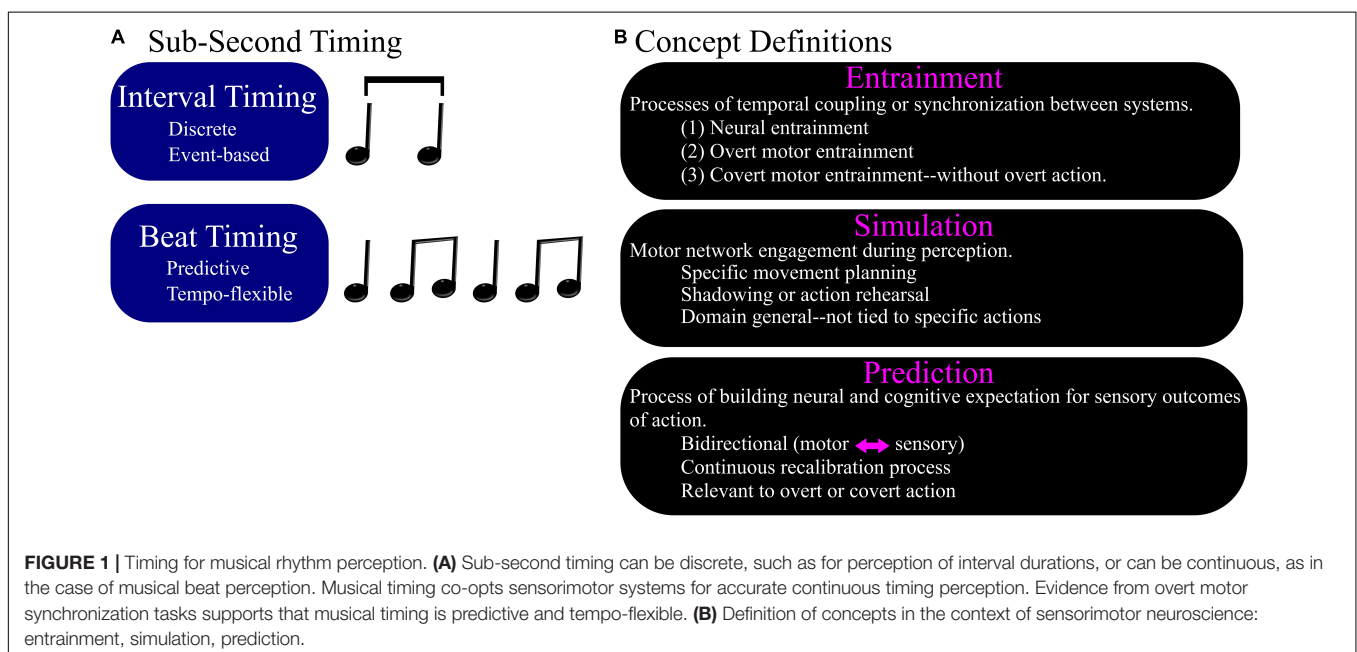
A Sub-Second Timing

Interval Timing
Discrete
Event-based

Beat Timing
Predictive
Tempo-flexible

B Concept Definitions

Entrainment
Processes of temporal coupling or synchronization between systems.
(1) Neural entrainment
(2) Overt motor entrainment
(3) Covert motor entrainment--without overt action.

Simulation
Motor network engagement during perception.
Specific movement planning
Shadowing or action rehearsal
Domain general--not tied to specific actions

Prediction
Process of building neural and cognitive expectation for sensory outcomes of action.
Bidirectional (motor ⟷ sensory)
Continuous recalibration process
Relevant to overt or covert action

FIGURE 1 | Timing for musical rhythm perception. (A) Sub-second timing can be discrete, such as for perception of interval durations, or can be continuous, as in the case of musical beat perception. Musical timing co-opts sensorimotor systems for accurate continuous timing perception. Evidence from overt motor synchronization tasks supports that musical timing is predictive and tempo-flexible. (B) Definition of concepts in the context of sensorimotor neuroscience: entrainment, simulation, prediction.